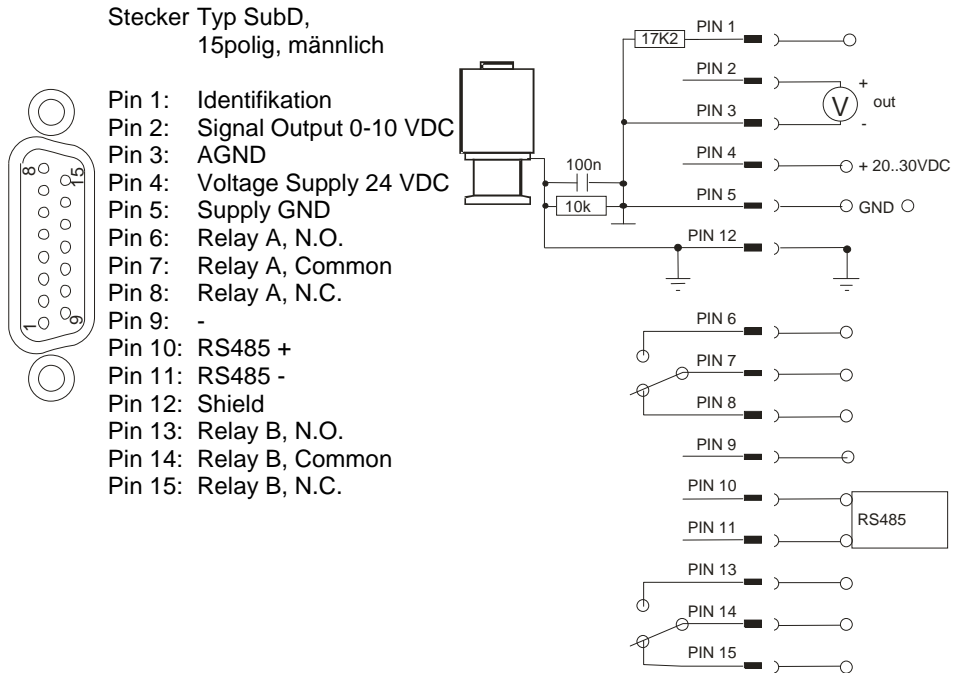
Stecker Typ SubD,
15polig, männlich

Pin 1: Identifikation
Pin 2: Signal Output 0-10 VDC
Pin 3: AGND
Pin 4: Voltage Supply 24 VDC
Pin 5: Supply GND
Pin 6: Relay A, N.O.
Pin 7: Relay A, Common
Pin 8: Relay A, N.C.
Pin 9: -
Pin 10: RS485 +
Pin 11: RS485 -
Pin 12: Shield
Pin 13: Relay B, N.O.
Pin 14: Relay B, Common
Pin 15: Relay B, N.C.

8
15
1
9

17K2
100n
10k
PIN 1
PIN 2
PIN 3
PIN 4
PIN 5
PIN 12
V
+
out
-
+ 20..30VDC
GND
PIN 6
PIN 7
PIN 8
PIN 9
PIN 10
PIN 11
RS485
PIN 13
PIN 14
PIN 15